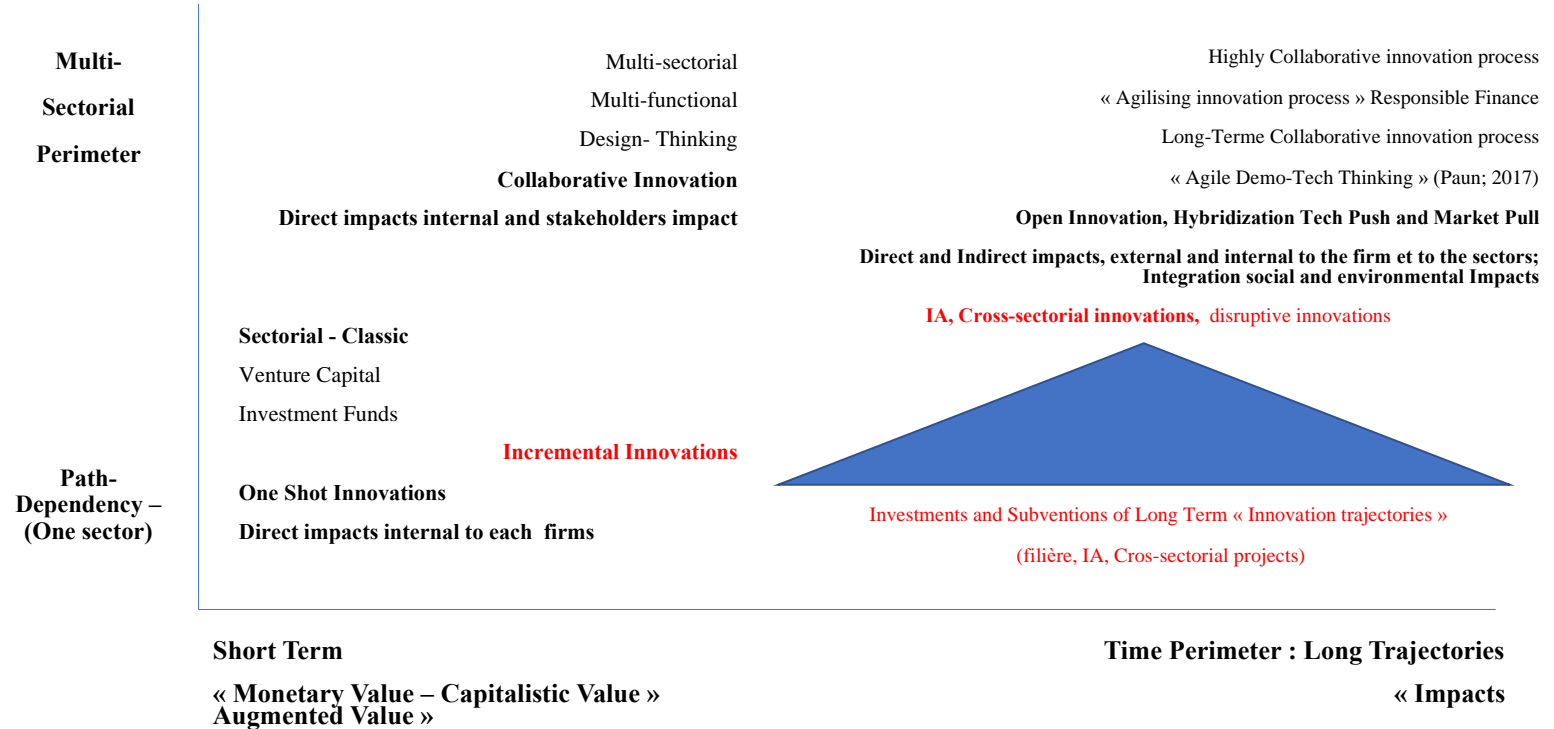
Multi-Sectorial Perimeter

Multi-sectorial

Multi-functional

Design- Thinking

**Collaborative Innovation**

**Direct impacts internal and stakeholders impact**

Highly Collaborative innovation process

« Agilising innovation process » Responsible Finance

Long-Terme Collaborative innovation process

« Agile Demo-Tech Thinking » (Paun; 2017)

**Open Innovation, Hybridization Tech Push and Market Pull**

**Direct and Indirect impacts, external and internal to the firm et to the sectors; Integration social and environmental Impacts**

**IA, Cross-sectorial innovations,** disruptive innovations

**Sectorial - Classic**

Venture Capital

Investment Funds

**Incremental Innovations**

Path-Dependency – (One sector)

**One Shot Innovations**

**Direct impacts internal to each firms**

Investments and Subventions of Long Term « Innovation trajectories »

(filière, IA, Cros-sectorial projects)

**Short Term**

**Time Perimeter : Long Trajectories**

**« Monetary Value – Capitalistic Value »**

**« Impacts**

**Augmented Value »**